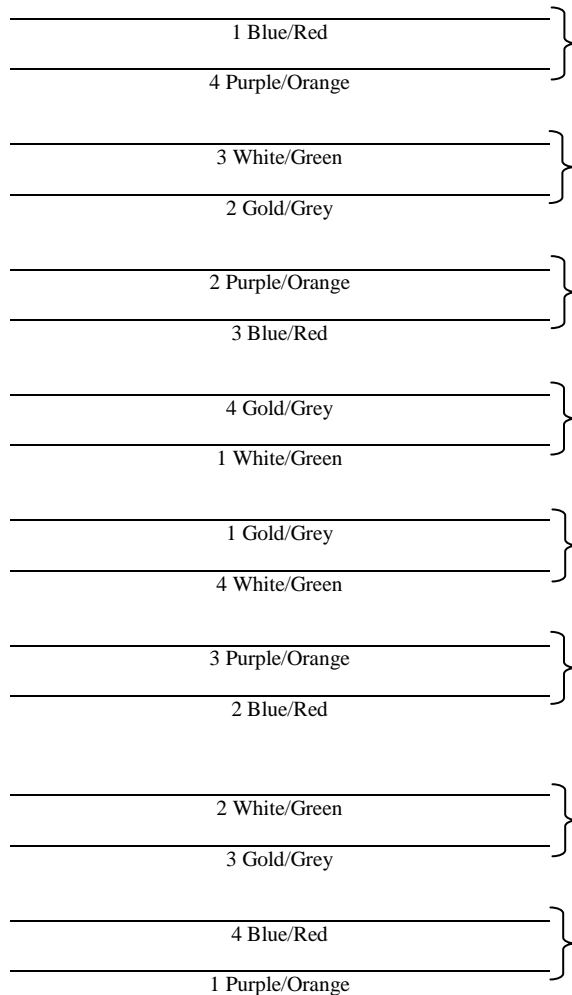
1 Blue/Red

4 Purple/Orange

3 White/Green

2 Gold/Grey

2 Purple/Orange

3 Blue/Red

4 Gold/Grey

1 White/Green

1 Gold/Grey

4 White/Green

3 Purple/Orange

2 Blue/Red

2 White/Green

3 Gold/Grey

4 Blue/Red

1 Purple/Orange